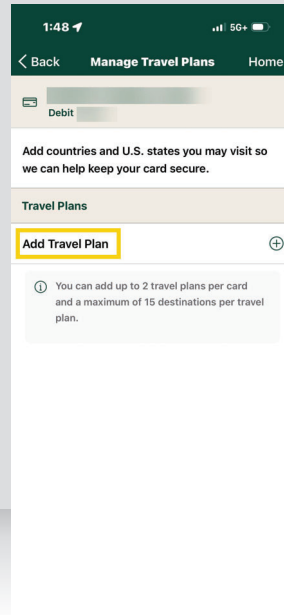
1:48

5G+

< Back Manage Travel Plans Home

Debit

Add countries and U.S. states you may visit so we can help keep your card secure.

Travel Plans

Add Travel Plan

You can add up to 2 travel plans per card and a maximum of 15 destinations per travel plan.